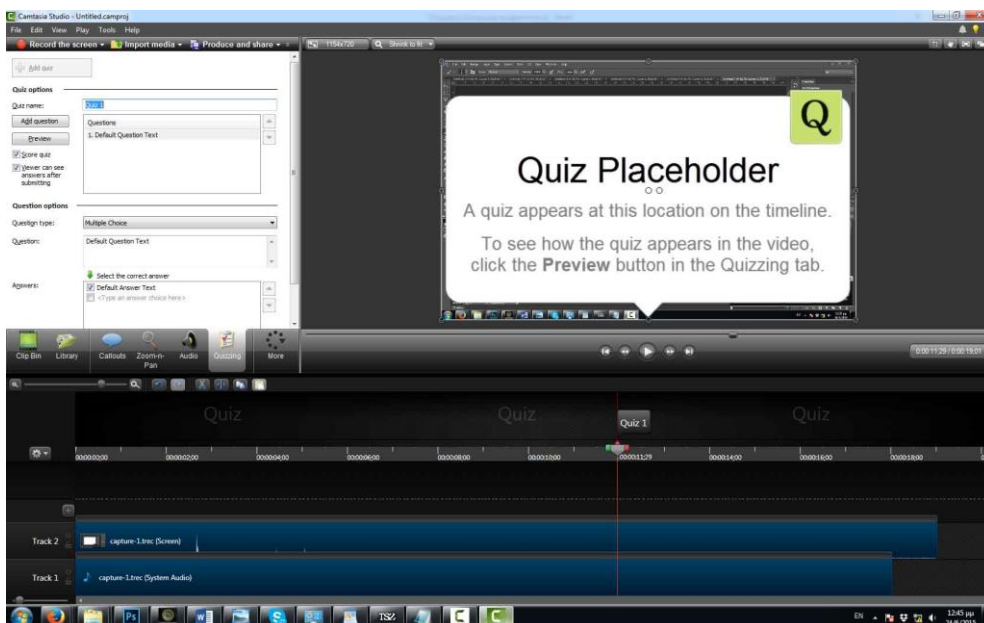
Camtasia Studio - Untitled.camproj

File Edit View Play Tools Help

Record the screen ▾ Import media ▾ Produce and share ▾ 1154x720 Shrink to fit ▾

Add quiz

Quiz options

Quiz name: Quiz 1

Add question

Questions

1. Default Question Text

Preview

Score quiz

Viewer can see answers after submitting

Question options

Question type: Multiple Choice

Question: Default Question Text

Select the correct answer

Answers: Default Answer Text

<Type an answer choice here>

Q

Quiz Placeholder

A quiz appears at this location on the timeline.

To see how the quiz appears in the video, click the **Preview** button in the Quizzing tab.

Clip Bin Library Callouts Zoom-n-Pan Audio Quizzing More

0:00:11;29 / 0:00:19;01

Quiz Quiz Quiz 1 Quiz

00:00:00;00 00:00:02;00 00:00:04;00 00:00:06;00 00:00:08;00 00:00:10;00 00:00:11;29 00:00:14;00 00:00:16;00 00:00:18;00

Track 2 capture-1.trec (Screen)

Track 1 capture-1.trec (System Audio)

EN 12:45 μμ